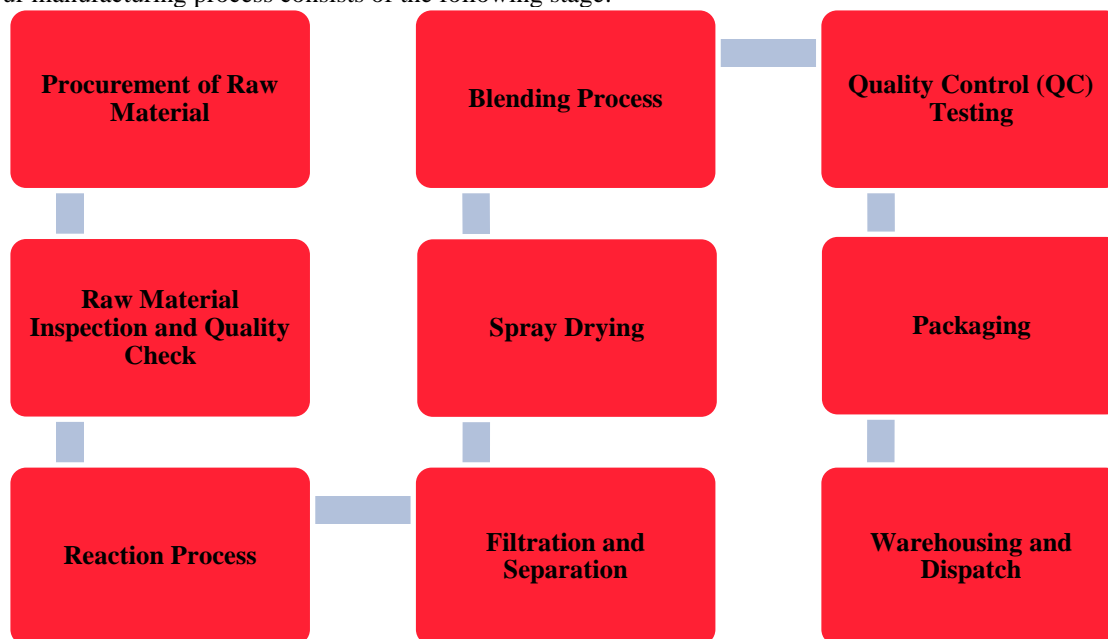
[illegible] manufacturing process consists of the following stage:

Procurement of Raw Material

Raw Material Inspection and Quality Check

Reaction Process

Filtration and Separation

Spray Drying

Blending Process

Quality Control (QC) Testing

Packaging

Warehousing and Dispatch